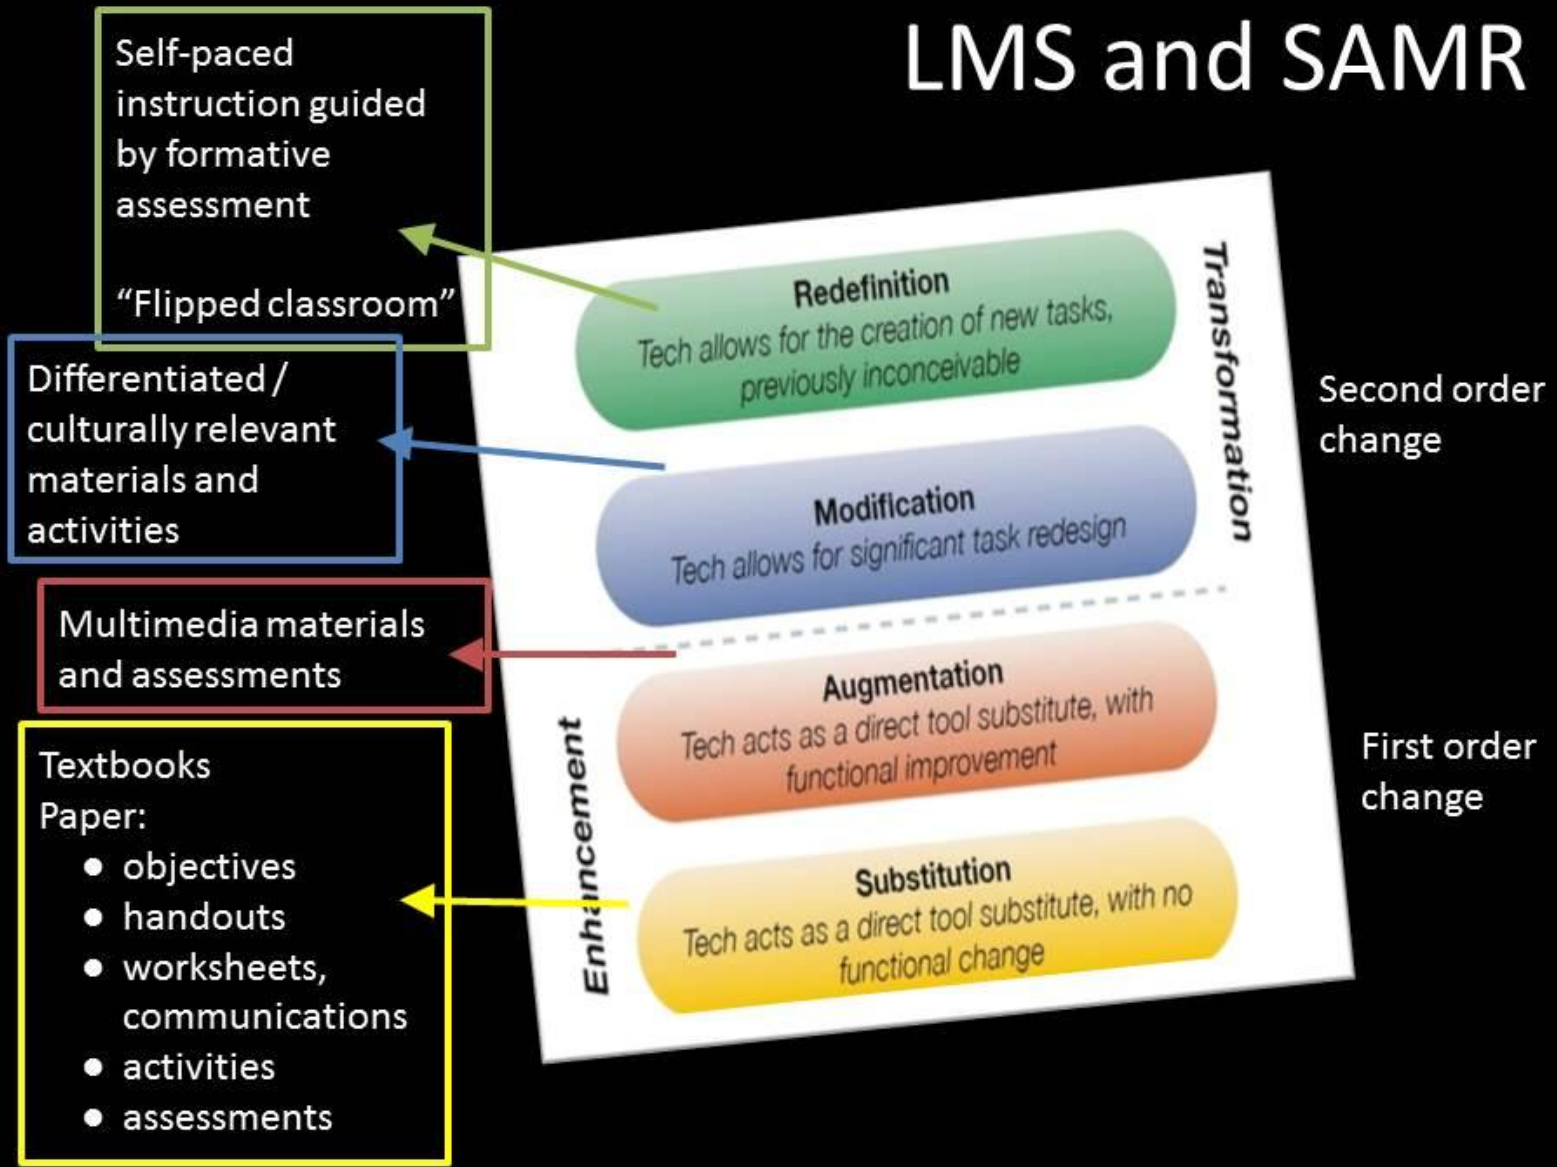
LMS and SAMR

Self-paced instruction guided by formative assessment

"Flipped classroom"

Differentiated / culturally relevant materials and activities

Multimedia materials and assessments

Textbooks
Paper:
- objectives
- handouts
- worksheets, communications
- activities
- assessments

Redefinition
Tech allows for the creation of new tasks, previously inconceivable

Modification
Tech allows for significant task redesign

Augmentation
Tech acts as a direct tool substitute, with functional improvement

Substitution
Tech acts as a direct tool substitute, with no functional change

Transformation

Enhancement

Second order change

First order change